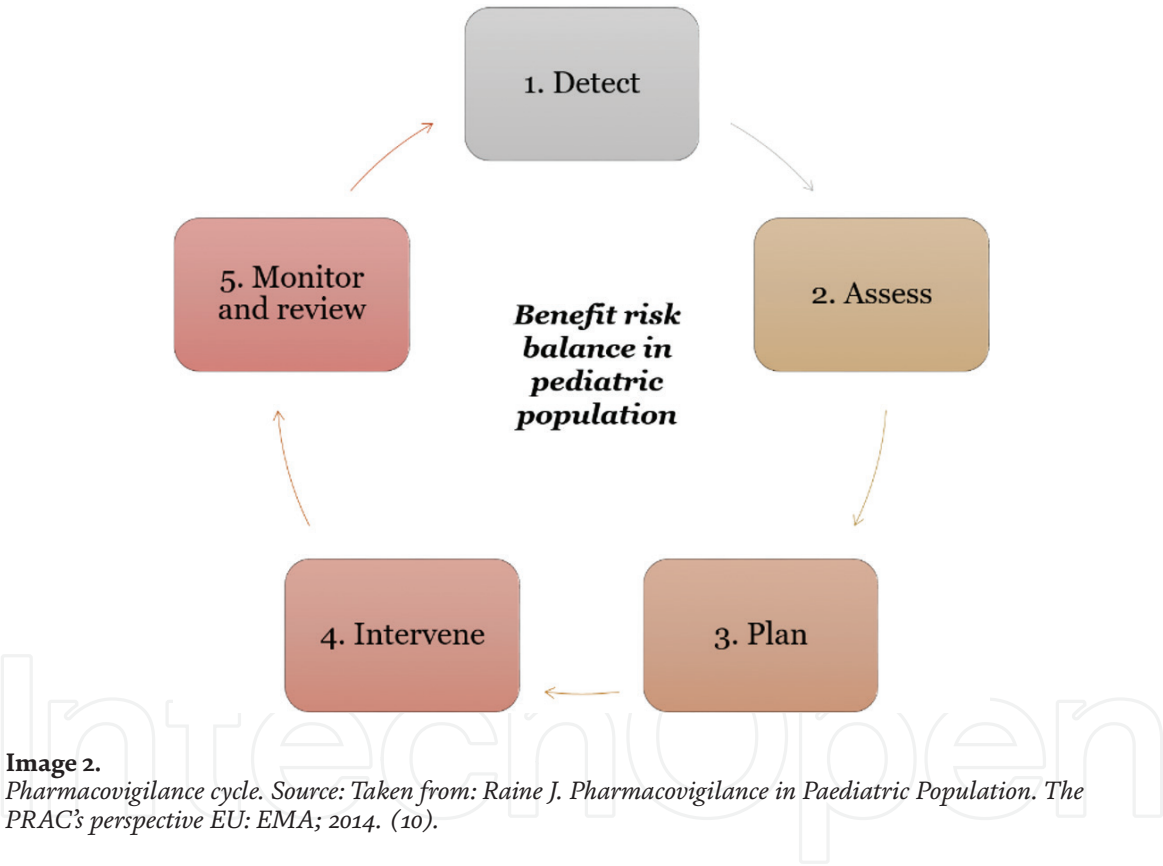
1. Detect

2. Assess

3. Plan

4. Intervene

5. Monitor and review

***Benefit risk balance in pediatric population***

IntechOpen

**Image 2.**
*Pharmacovigilance cycle. Source: Taken from: Raine J. Pharmacovigilance in Paediatric Population. The PRAC's perspective EU: EMA; 2014. (10).*